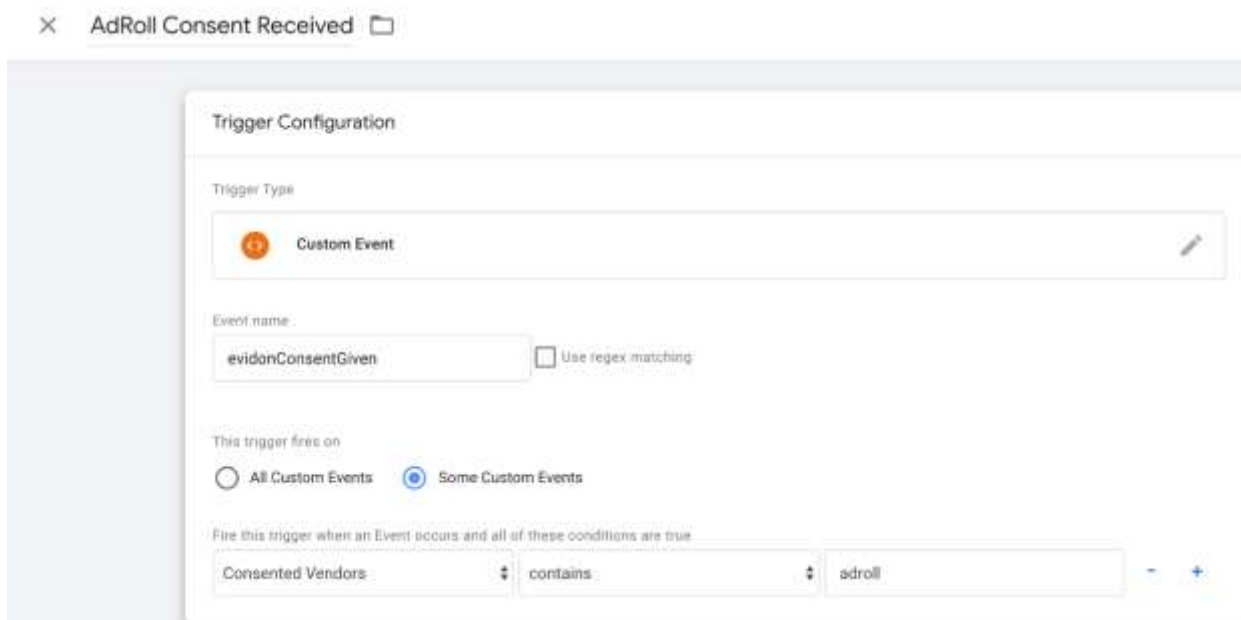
× AdRoll Consent Received

Trigger Configuration

Trigger Type

Custom Event

Event name

evidonConsentGiven

Use regex matching

This trigger fires on

All Custom Events

Some Custom Events

Fire this trigger when an Event occurs and all of these conditions are true

| Consented Vendors | contains | adroll | - | + |
|---|---|---|---|---|